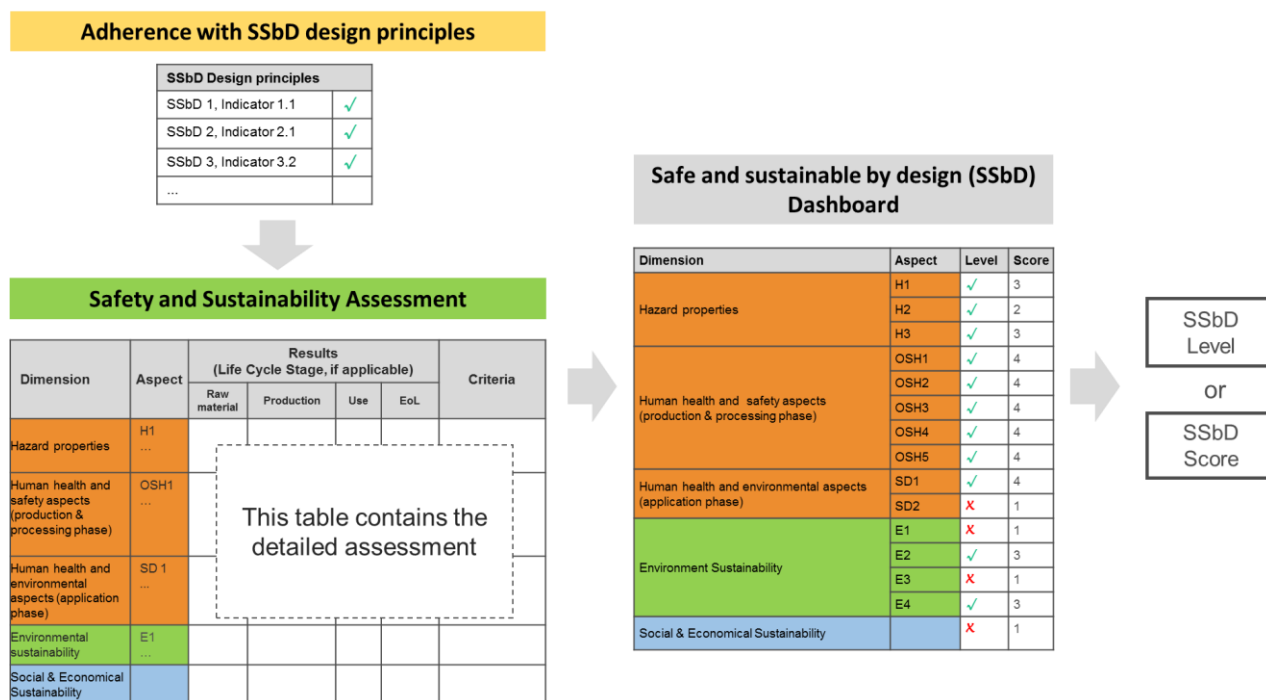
Adherence with SSbD design principles

| SSbD Design principles | |
|---|---|
| SSbD 1, Indicator 1.1 | ✓ |
| SSbD 2, Indicator 2.1 | ✓ |
| SSbD 3, Indicator 3.2 | ✓ |
| ... | |

Safety and Sustainability Assessment

| Dimension | Aspect | Results (Life Cycle Stage, if applicable) Raw material | Production | Use | EoL | Criteria |
|---|---|---|---|---|---|---|
| Hazard properties | H1 ... | | | | | |
| Human health and safety aspects (production & processing phase) | OSH1 ... | | | | | |
| Human health and environmental aspects (application phase) | SD 1 ... | | | | | |
| Environmental sustainability | E1 ... | | | | | |
| Social & Economical Sustainability | | | | | | |

This table contains the detailed assessment

Safe and sustainable by design (SSbD) Dashboard

| Dimension | Aspect | Level | Score |
|---|---|---|---|
| Hazard properties | H1 | ✓ | 3 |
| | H2 | ✓ | 2 |
| | H3 | ✓ | 3 |
| Human health and safety aspects (production & processing phase) | OSH1 | ✓ | 4 |
| | OSH2 | ✓ | 4 |
| | OSH3 | ✓ | 4 |
| | OSH4 | ✓ | 4 |
| | OSH5 | ✓ | 4 |
| Human health and environmental aspects (application phase) | SD1 | ✓ | 4 |
| | SD2 | ✗ | 1 |
| Environment Sustainability | E1 | ✗ | 1 |
| | E2 | ✓ | 3 |
| | E3 | ✗ | 1 |
| | E4 | ✓ | 3 |
| Social & Economical Sustainability | | ✗ | 1 |

SSbD Level

or

SSbD Score